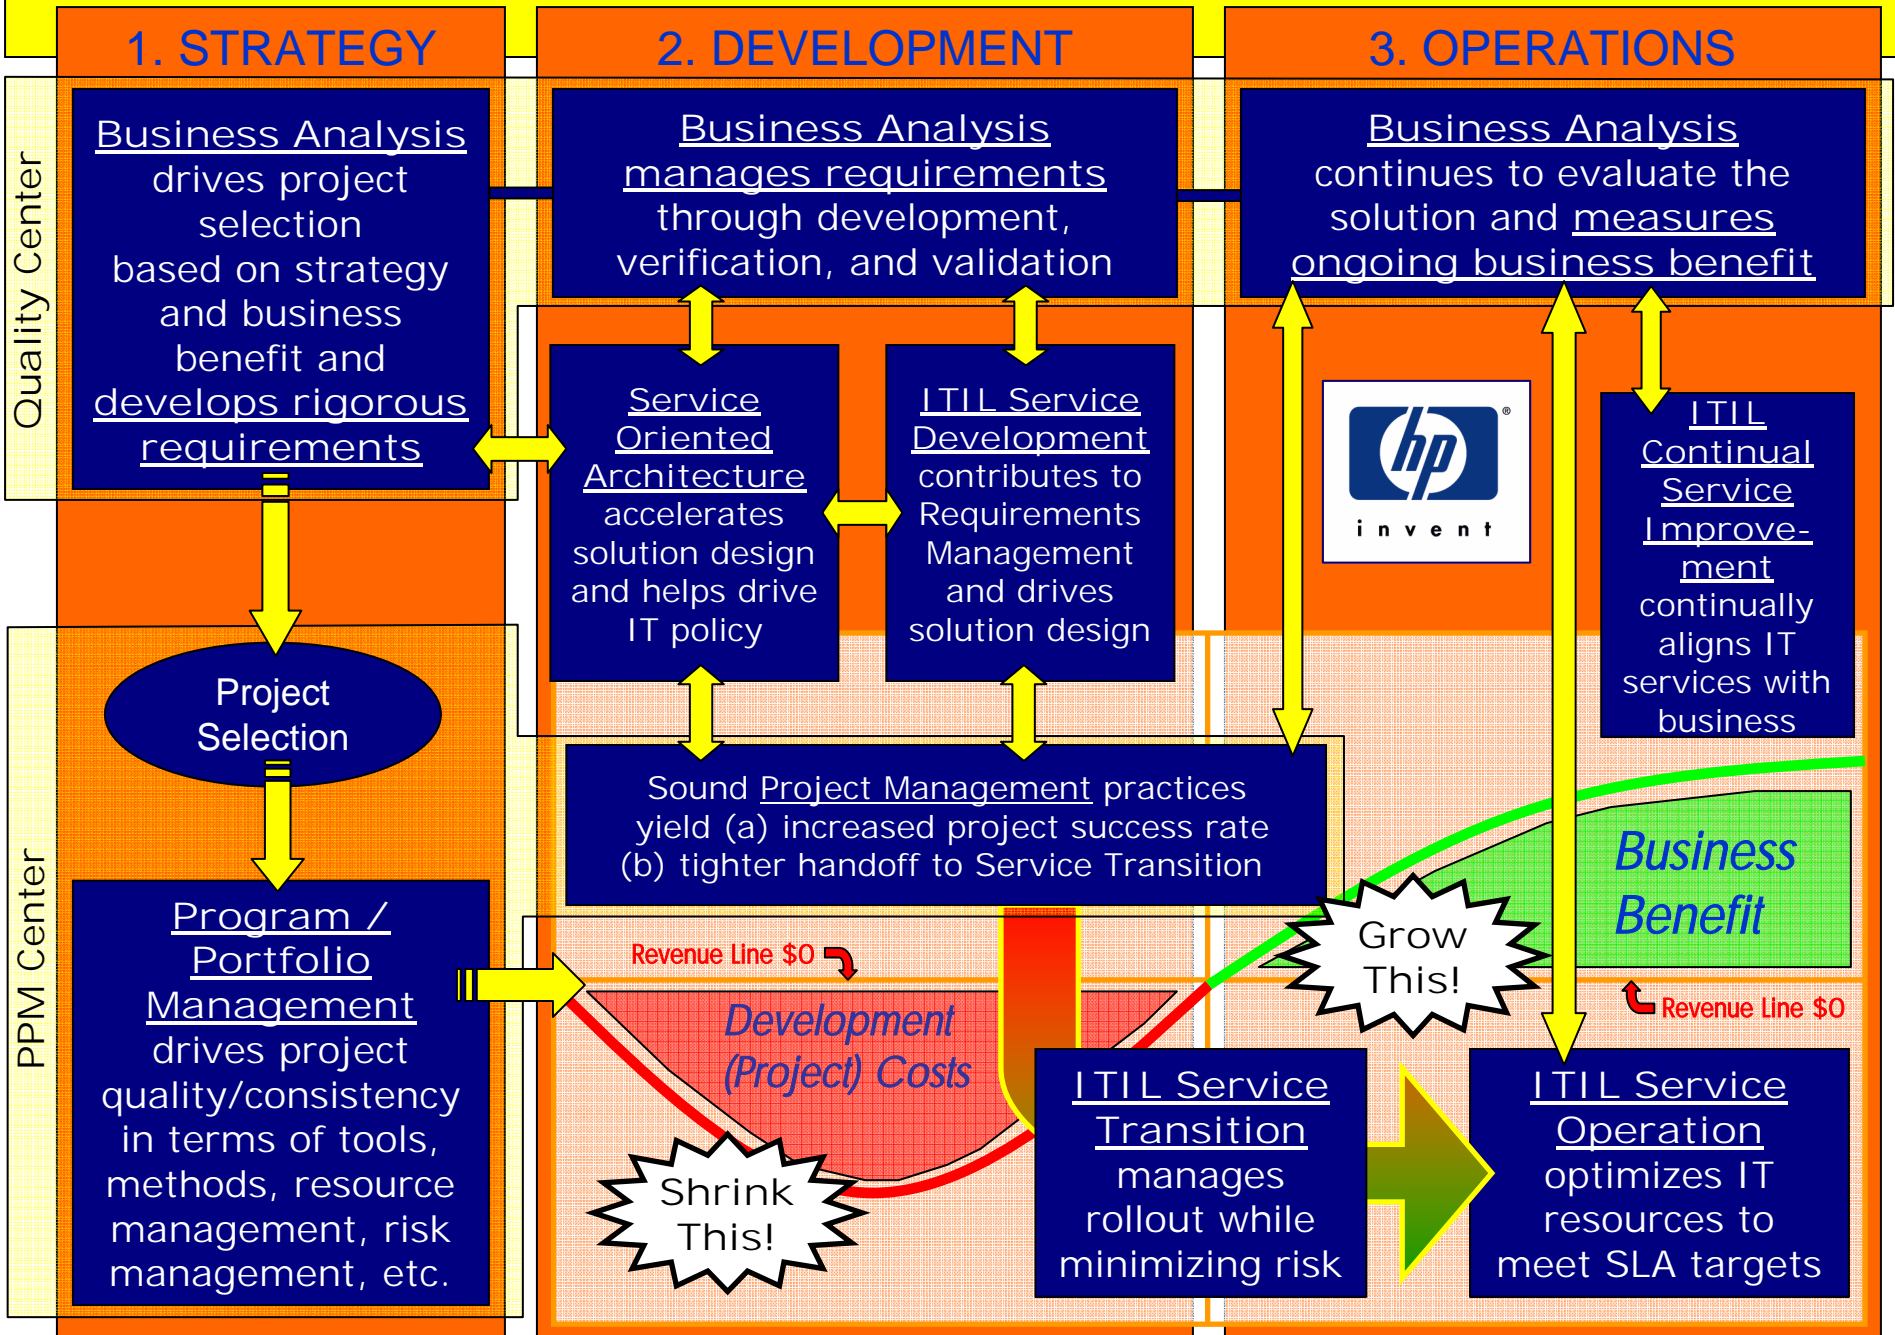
1. STRATEGY

2. DEVELOPMENT

3. OPERATIONS

Quality Center

Business Analysis drives project selection based on strategy and business benefit and develops rigorous requirements

Business Analysis manages requirements through development, verification, and validation

Business Analysis continues to evaluate the solution and measures ongoing business benefit

Service Oriented Architecture accelerates solution design and helps drive IT policy

ITIL Service Development contributes to Requirements Management and drives solution design

hp invent

ITIL Continual Service Improvement continually aligns IT services with business

Project Selection

Sound Project Management practices yield (a) increased project success rate (b) tighter handoff to Service Transition

PPM Center

Program / Portfolio Management drives project quality/consistency in terms of tools, methods, resource management, risk management, etc.

Revenue Line $0

Development (Project) Costs

Shrink This!

Grow This!

Business Benefit

Revenue Line $0

ITIL Service Transition manages rollout while minimizing risk

ITIL Service Operation optimizes IT resources to meet SLA targets